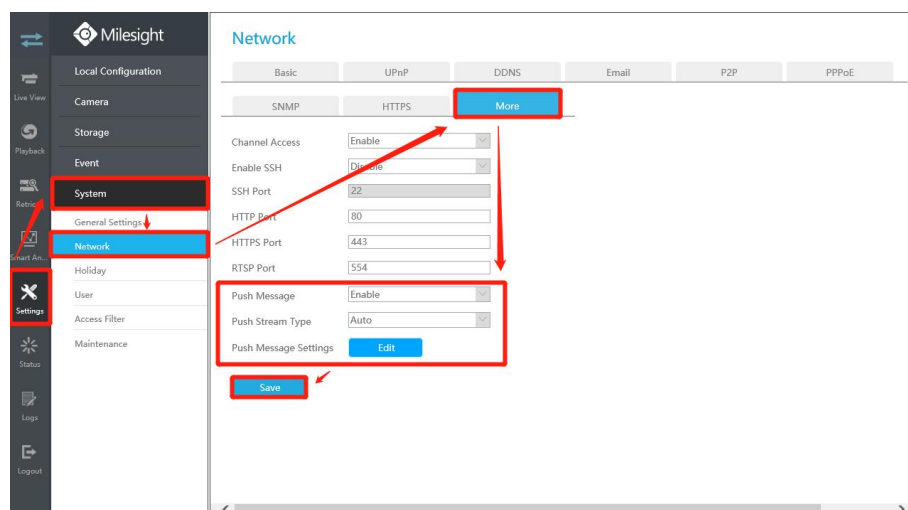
Milesight

Live View

Playback

Retrie

Smart An...

Settings

Status

Logs

Logout

Local Configuration

Camera

Storage

Event

System

General Settings

Network

Holiday

User

Access Filter

Maintenance

Network

Basic | UPnP | DDNS | Email | P2P | PPPoE

SNMP | HTTPS | More

Channel Access Enable

Enable SSH Disable

SSH Port 22

HTTP Port 80

HTTPS Port 443

RTSP Port 554

Push Message Enable

Push Stream Type Auto

Push Message Settings Edit

Save